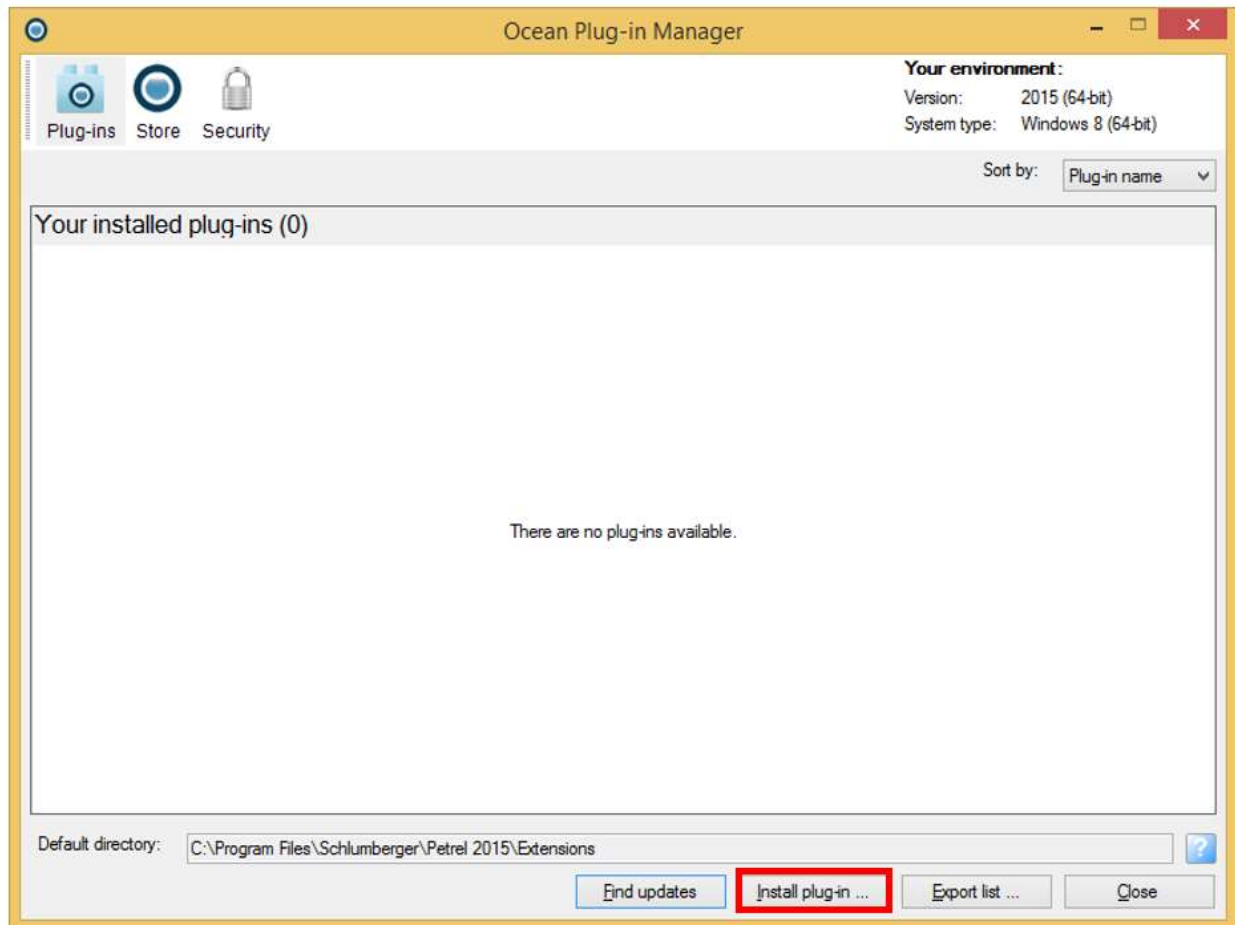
Ocean Plug-in Manager

Plug-ins Store Security

Your environment:
Version: 2015 (64-bit)
System type: Windows 8 (64-bit)

Sort by: Plug-in name

Your installed plug-ins (0)

There are no plug-ins available.

Default directory: C:\Program Files\Schlumberger\Petrel 2015\Extensions

?

Find updates
Install plug-in ...
Export list ...
Close